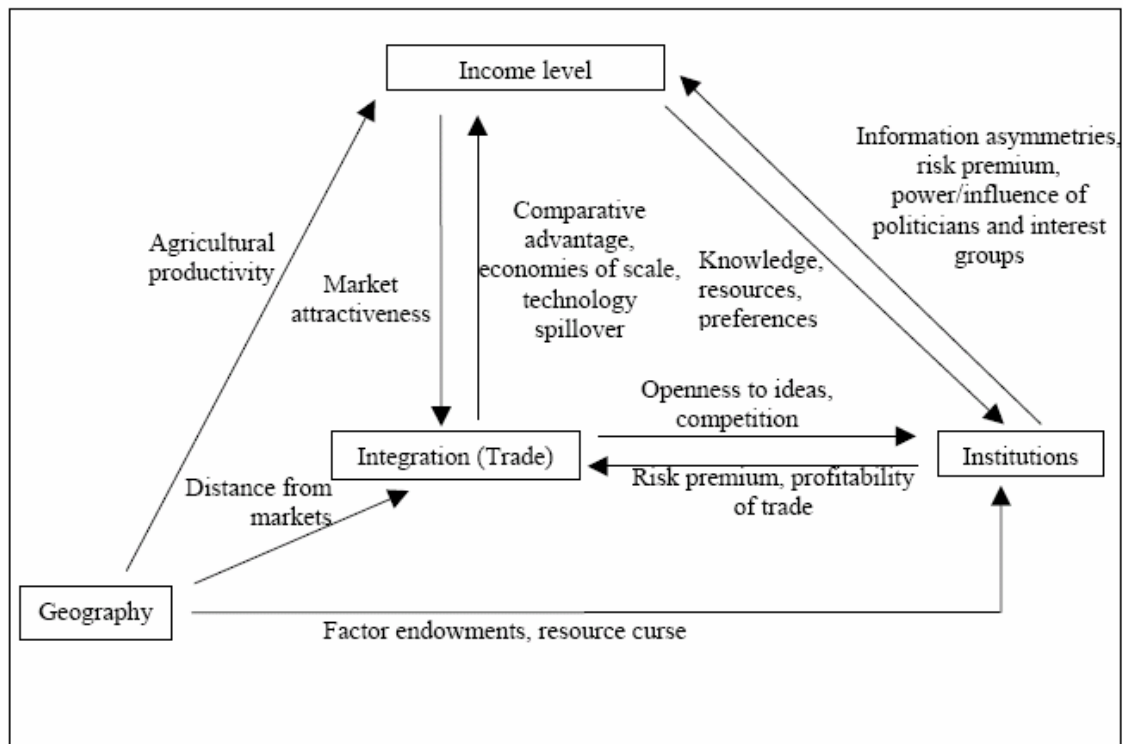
Income level

Information asymmetries, risk premium, power/influence of politicians and interest groups

Comparative advantage, economies of scale, technology spillover

Agricultural productivity

Market attractiveness

Knowledge, resources, preferences

Openness to ideas, competition

Integration (Trade)

Institutions

Risk premium, profitability of trade

Distance from markets

Geography

Factor endowments, resource curse